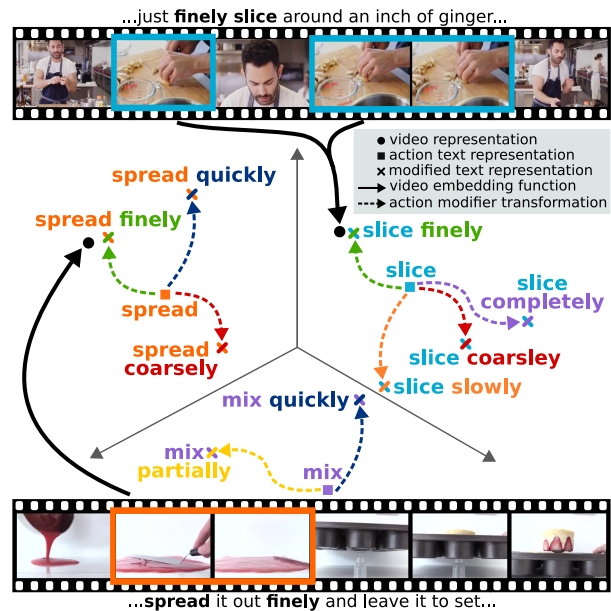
...just **finely slice** around an inch of ginger...

● video representation
■ action text representation
× modified text representation
→ video embedding function
⇢ action modifier transformation

spread quickly
spread finely
spread
spread coarsely

slice finely
slice
slice completely
slice coarsley
slice slowly

mix quickly
mix partially
mix

...**spread** it out **finely** and leave it to set...